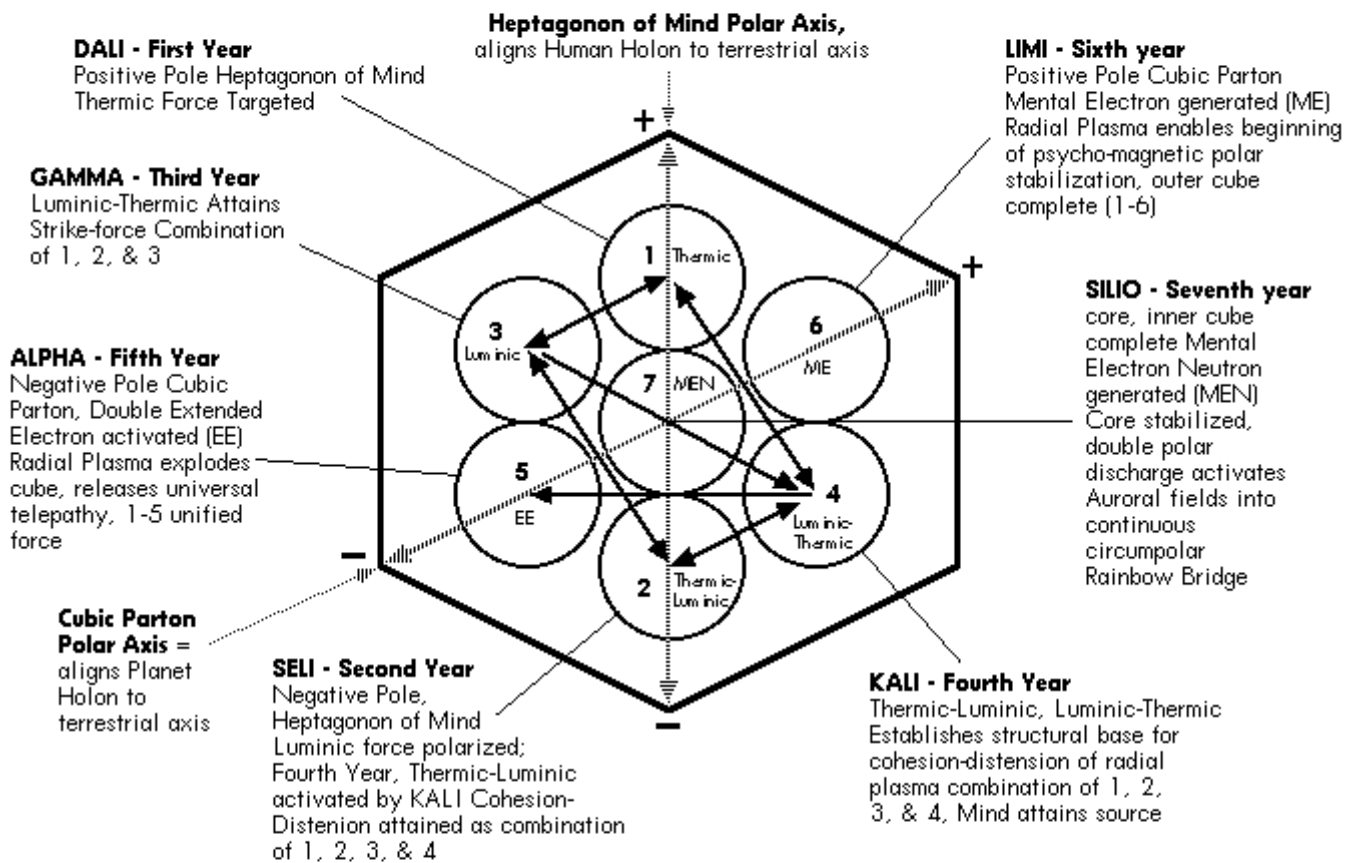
**Heptagonon of Mind Polar Axis,**
aligns Human Holon to terrestrial axis

**DALI - First Year**
Positive Pole Heptagonon of Mind
Thermic Force Targeted

**LIMI - Sixth year**
Positive Pole Cubic Parton
Mental Electron generated (ME)
Radial Plasma enables beginning of psycho-magnetic polar stabilization, outer cube complete (1-6)

**GAMMA - Third Year**
Luminic-Thermic Attains Strike-force Combination of 1, 2, & 3

**SILIO - Seventh year**
core, inner cube complete Mental Electron Neutron generated (MEN)
Core stabilized, double polar discharge activates Auroral fields into continuous circumpolar Rainbow Bridge

**ALPHA - Fifth Year**
Negative Pole Cubic Parton, Double Extended Electron activated (EE)
Radial Plasma explodes cube, releases universal telepathy, 1-5 unified force

+

+

1 Thermic

3 Luminic

6 ME

7 MEN

5 EE

4 Luminic-Thermic

2 Thermic-Luminic

−

−

**Cubic Parton Polar Axis** =
aligns Planet Holon to terrestrial axis

**SELI - Second Year**
Negative Pole, Heptagonon of Mind
Luminic force polarized;
Fourth Year, Thermic-Luminic activated by KALI Cohesion-Distenion attained as combination of 1, 2, 3, & 4

**KALI - Fourth Year**
Thermic-Luminic, Luminic-Thermic
Establishes structural base for cohesion-distension of radial plasma combination of 1, 2, 3, & 4, Mind attains source